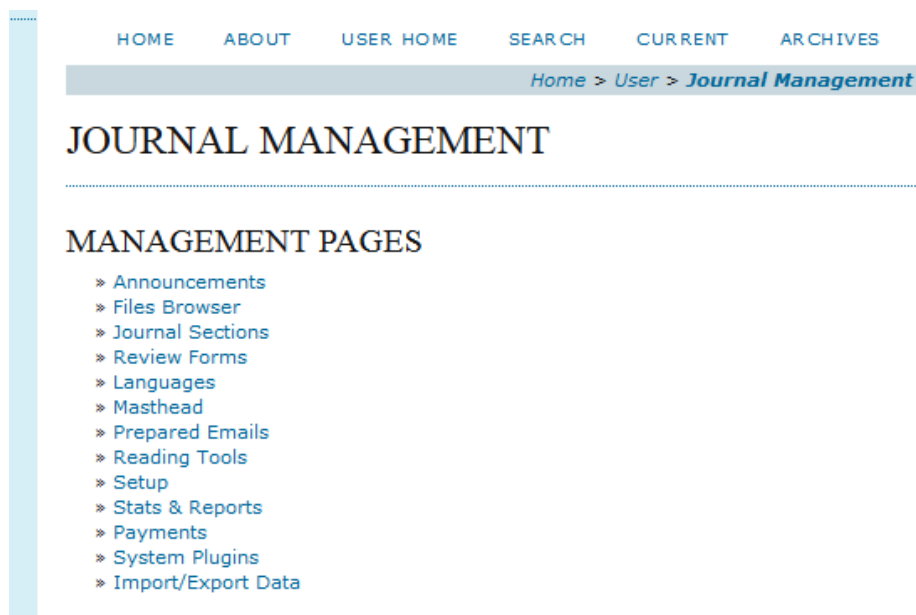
HOME ABOUT USER HOME SEARCH CURRENT ARCHIVES

Home > User > Journal Management

JOURNAL MANAGEMENT

MANAGEMENT PAGES

» Announcements
» Files Browser
» Journal Sections
» Review Forms
» Languages
» Masthead
» Prepared Emails
» Reading Tools
» Setup
» Stats & Reports
» Payments
» System Plugins
» Import/Export Data